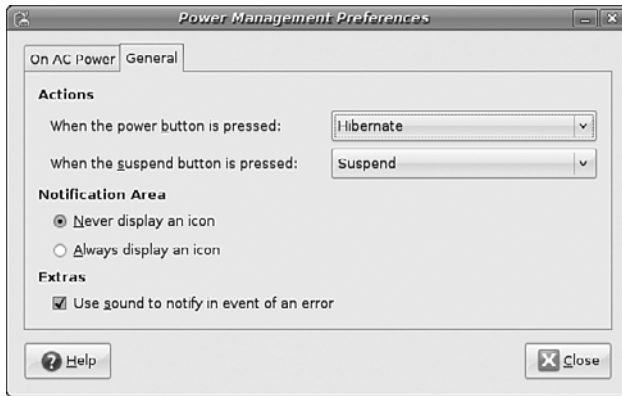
Power Management Preferences

On AC Power | General

Actions

When the power button is pressed: Hibernate

When the suspend button is pressed: Suspend

Notification Area

Never display an icon

Always display an icon

Extras

Use sound to notify in event of an error

Help

Close